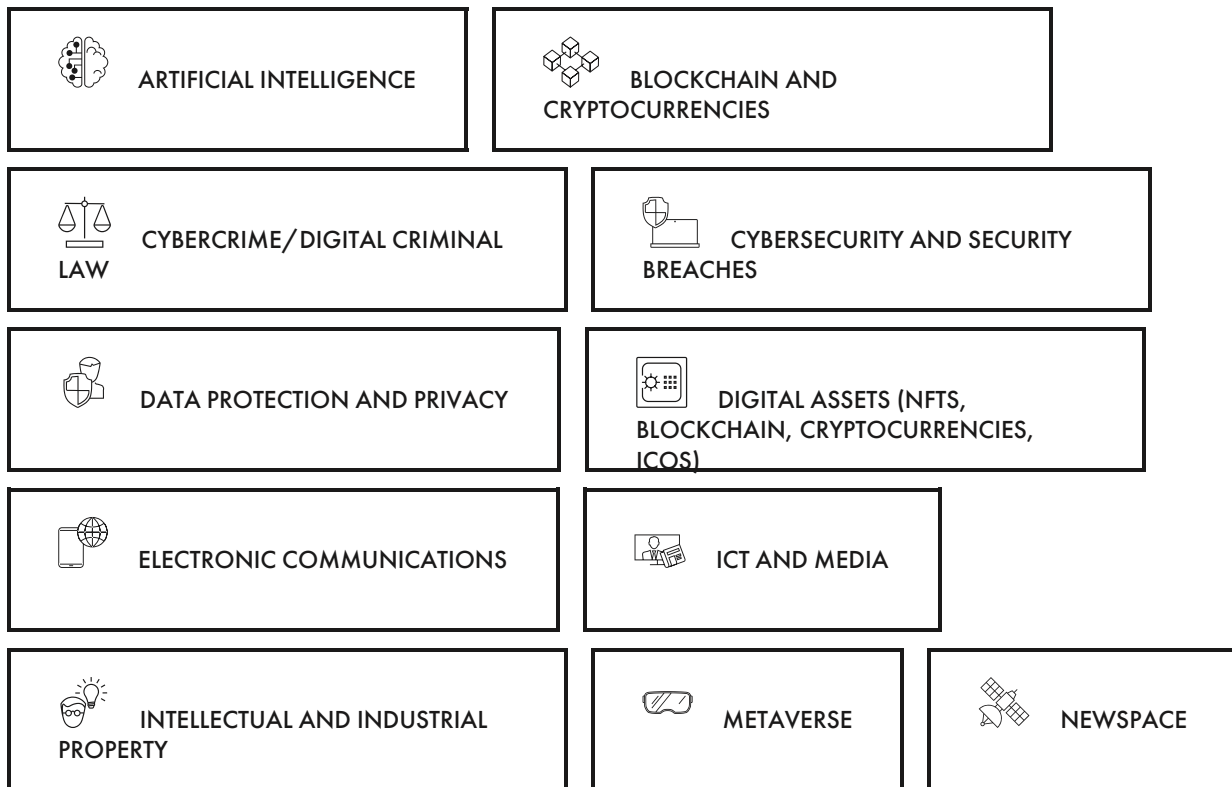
ARTIFICIAL INTELLIGENCE

BLOCKCHAIN AND CRYPTOCURRENCIES

CYBERCRIME/DIGITAL CRIMINAL LAW

CYBERSECURITY AND SECURITY BREACHES

DATA PROTECTION AND PRIVACY

DIGITAL ASSETS (NFTS, BLOCKCHAIN, CRYPTOCURRENCIES, ICOS)

ELECTRONIC COMMUNICATIONS

ICT AND MEDIA

INTELLECTUAL AND INDUSTRIAL PROPERTY

METAVERSE

NEWSPACE